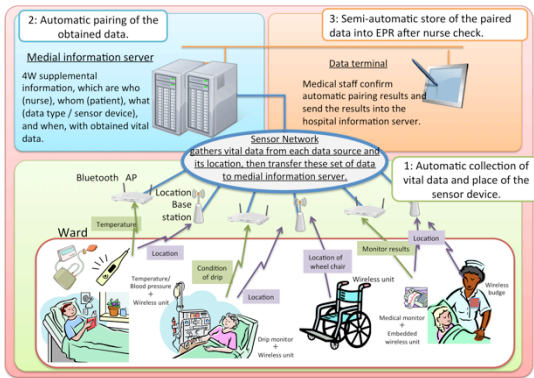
2: Automatic pairing of the obtained data.

Medial information server

4W supplemental information, which are who (nurse), whom (patient), what (data type / sensor device), and when, with obtained vital data.

3: Semi-automatic store of the paired data into EPR after nurse check.

Data terminal

Medical staff confirm automatic pairing results and send the results into the hospital information server.

Sensor Network gathers vital data from each data source and its location, then transfer these set of data to medial information server.

1: Automatic collection of vital data and place of the sensor device.

Bluetooth AP

Location Base station

Temperature

Location

Ward

Temperature/ Blood pressure + Wireless unit

Condition of drip

Location

Drip monitor + Wireless unit

Location of wheel chair

Wireless unit

Monitor results

Location

Medical monitor + Embedded wireless unit

Wireless budge